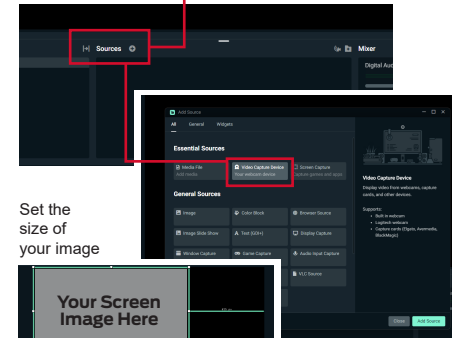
Sources
Mixer
Digital Au

Add Source
All General Widgets
Essential Sources
Media File
Add media
Video Capture Device
Your webcam device
Screen Capture
Capture games and apps
General Sources
Image
Color Block
Browser Source
Image Slide Show
Text (GDI+)
Display Capture
Window Capture
Game Capture
Audio Input Capture
VLC Source

Video Capture Device
Display video from webcams, capture cards, and other devices.
Supports:
• Built in webcam
• Logitech webcam
• Capture cards (Elgato, Avermedia, BlackMagic)
Close
Add Source

Set the size of your image

Your Screen Image Here